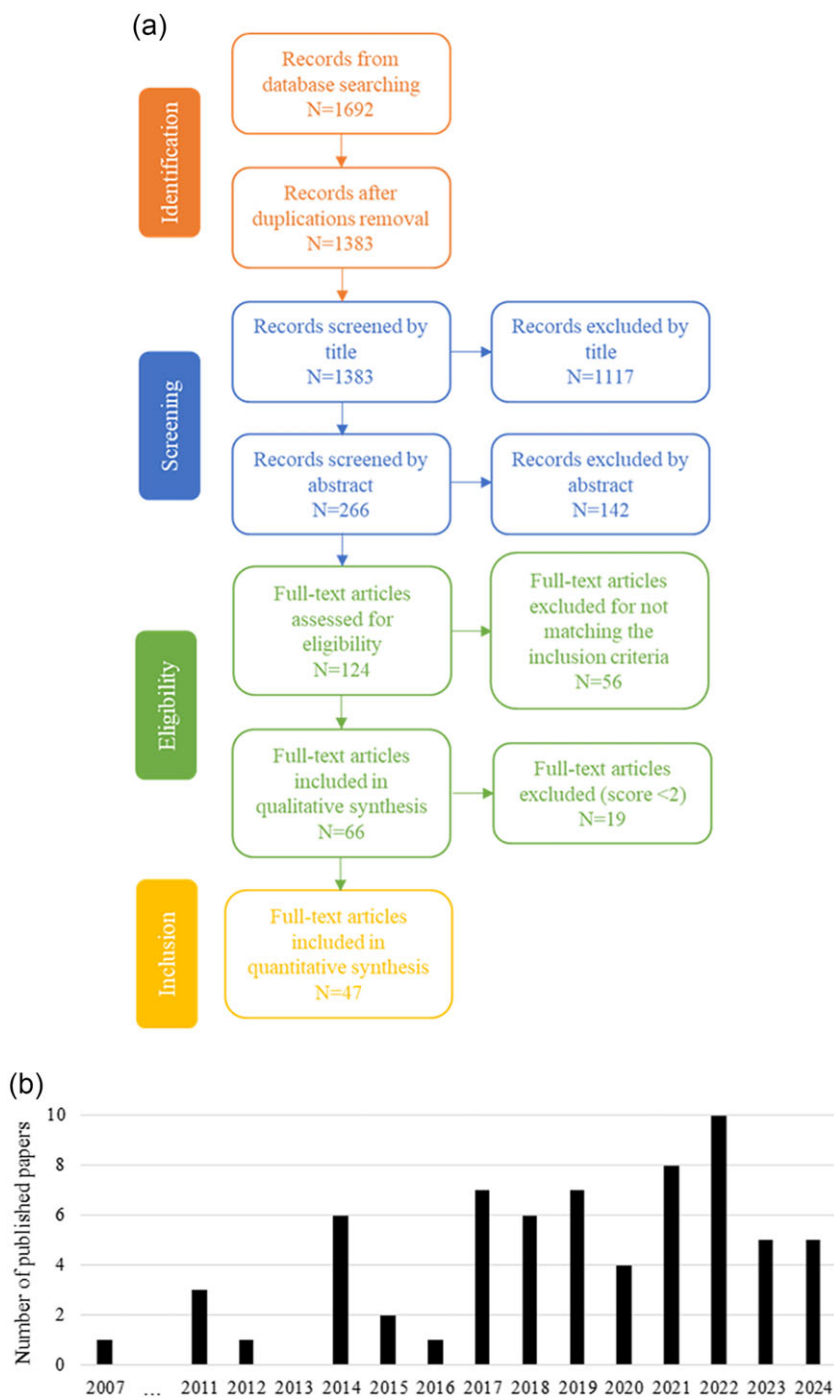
(a)

Identification

Records from database searching N=1692

Records after duplications removal N=1383

Screening

Records screened by title N=1383

Records excluded by title N=1117

Records screened by abstract N=266

Records excluded by abstract N=142

Eligibility

Full-text articles assessed for eligibility N=124

Full-text articles excluded for not matching the inclusion criteria N=56

Full-text articles included in qualitative synthesis N=66

Full-text articles excluded (score <2) N=19

Inclusion

Full-text articles included in quantitative synthesis N=47

(b)

Number of published papers

10
8
6
4
2
0

1 3 1 6 2 1 7 6 7 4 8 10 5 5

2007 … 2011 2012 2013 2014 2015 2016 2017 2018 2019 2020 2021 2022 2023 2024